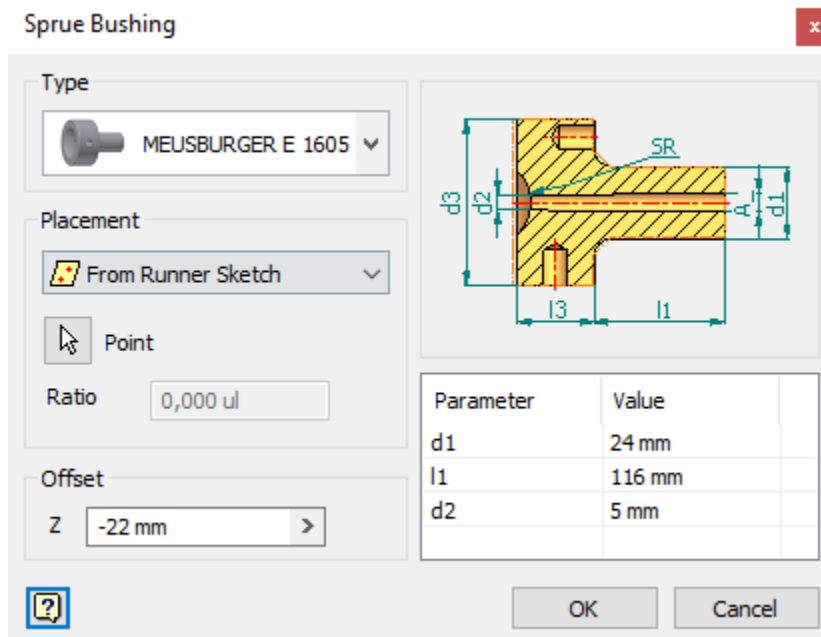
Sprue Bushing

x

Type

MEUSBURGER E 1605

Placement

From Runner Sketch

Point

Ratio

0,000 ul

Offset

Z

-22 mm

SR

d3

d2

A

d1

l3

l1

| Parameter | Value |
|---|---|
| d1 | 24 mm |
| l1 | 116 mm |
| d2 | 5 mm |
| | |

?

OK

Cancel